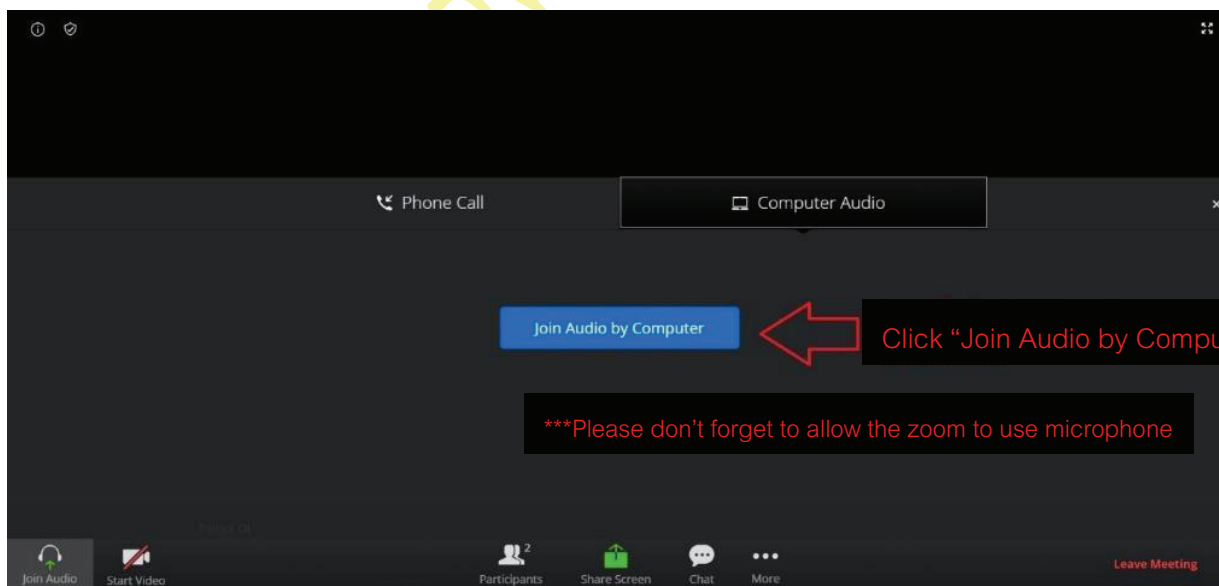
Phone Call

Computer Audio

Join Audio by Computer

Click "Join Audio by Compu

***Please don't forget to allow the zoom to use microphone

Join Audio

Start Video

2

Participants

Share Screen

Chat

More

Leave Meeting